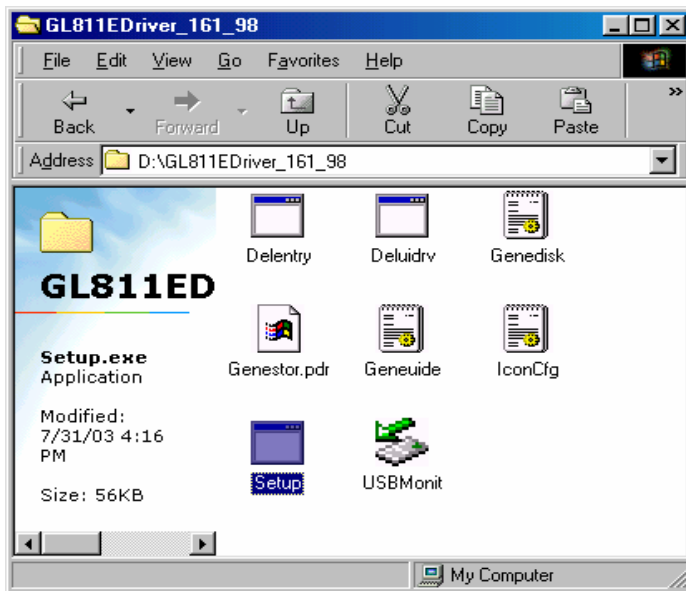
GL811EDriver_161_98

File Edit View Go Favorites Help

Back Forward Up Cut Copy Paste

Address D:\GL811EDriver_161_98

GL811ED

Setup.exe
Application

Modified:
7/31/03 4:16 PM

Size: 56KB

Delentry
Deluidrv
Genedisk
Genestor.pdr
Geneuide
IconCfg
Setup
USBMonit

My Computer